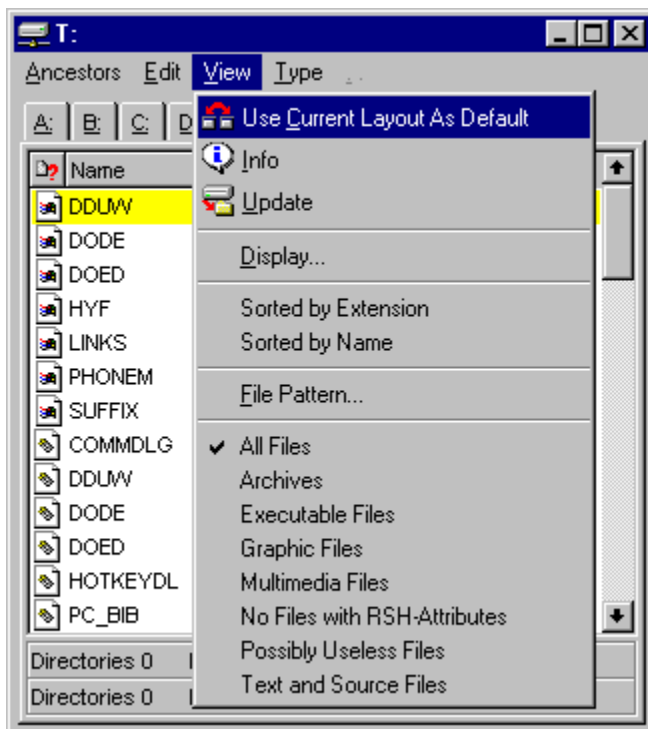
T:

Ancestors Edit View Type

A: B: C: D

Name

DDUW
DODE
DOED
HYF
LINKS
PHONEM
SUFFIX
COMMDLG
DDUW
DODE
DOED
HOTKEYDL
PC_BIB

Directories 0
Directories 0

Use Current Layout As Default
Info
Update
Display...
Sorted by Extension
Sorted by Name
File Pattern...
✔ All Files
Archives
Executable Files
Graphic Files
Multimedia Files
No Files with RSH-Attributes
Possibly Useless Files
Text and Source Files